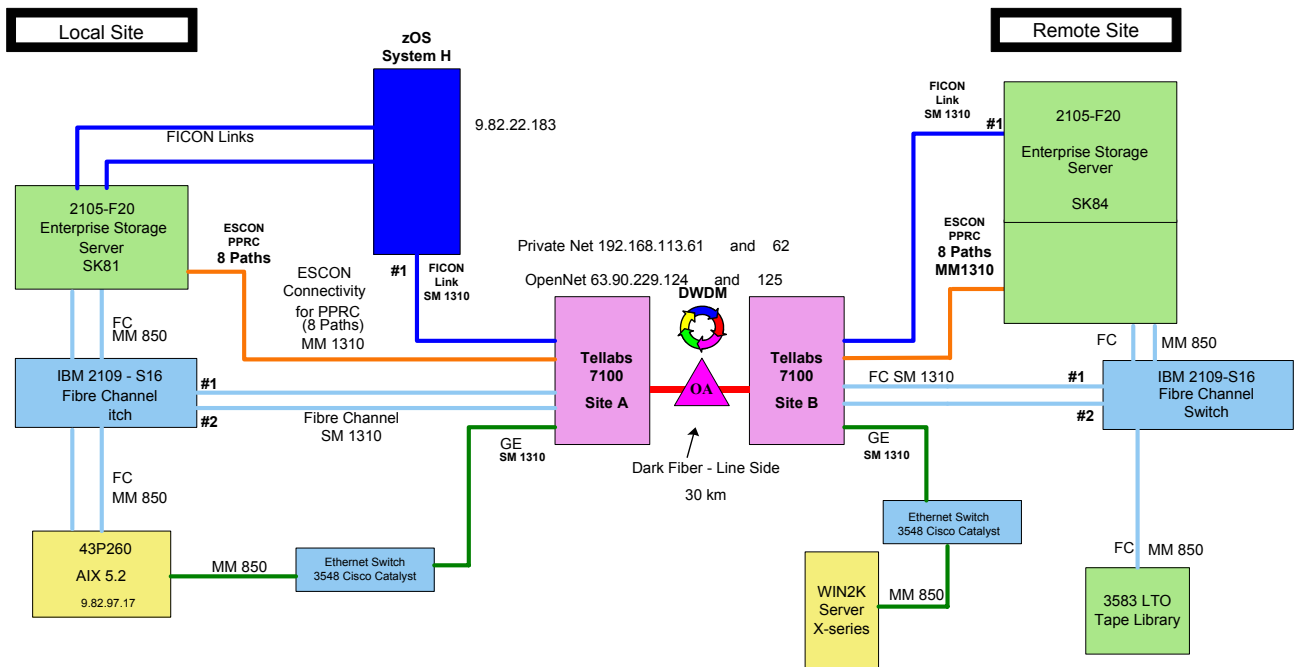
Local Site

zOS
System H

9.82.22.183

FICON Links

2105-F20
Enterprise Storage
Server
SK81

ESCON
PPRC
8 Paths

ESCON
Connectivity
for PPRC
(8 Paths)
MM 1310

#1

FICON
Link
SM 1310

FC
MM 850

IBM 2109 - S16
Fibre Channel
itch

#1
#2

Fibre Channel
SM 1310

FC
MM 850

43P260
AIX 5.2
9.82.97.17

MM 850

Ethernet Switch
3548 Cisco Catalyst

GE
SM 1310

Private Net 192.168.113.61 and 62

OpenNet 63.90.229.124 and 125

DWDM

Tellabs
7100
Site A

OA

Tellabs
7100
Site B

Dark Fiber - Line Side

30 km

Remote Site

FICON
Link
SM 1310

#1

2105-F20
Enterprise Storage
Server
SK84

ESCON
PPRC
8 Paths
MM1310

FC

MM 850

FC SM 1310

#1

IBM 2109-S16
Fibre Channel
Switch

#2

GE
SM 1310

Ethernet Switch
3548 Cisco Catalyst

WIN2K
Server
X-series

MM 850

FC MM 850

3583 LTO
Tape Library